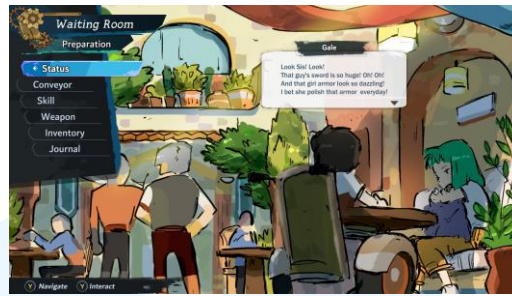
Waiting Room

Preparation

Status

Conveyor

Skill

Weapon

Inventory

Journal

Gale

Look Sis! Look!
That guy's sword is so huge! Oh! Oh!
And that girl armor look so dazzling!
I bet she polish that armor everyday!

Y Navigate Y Interact